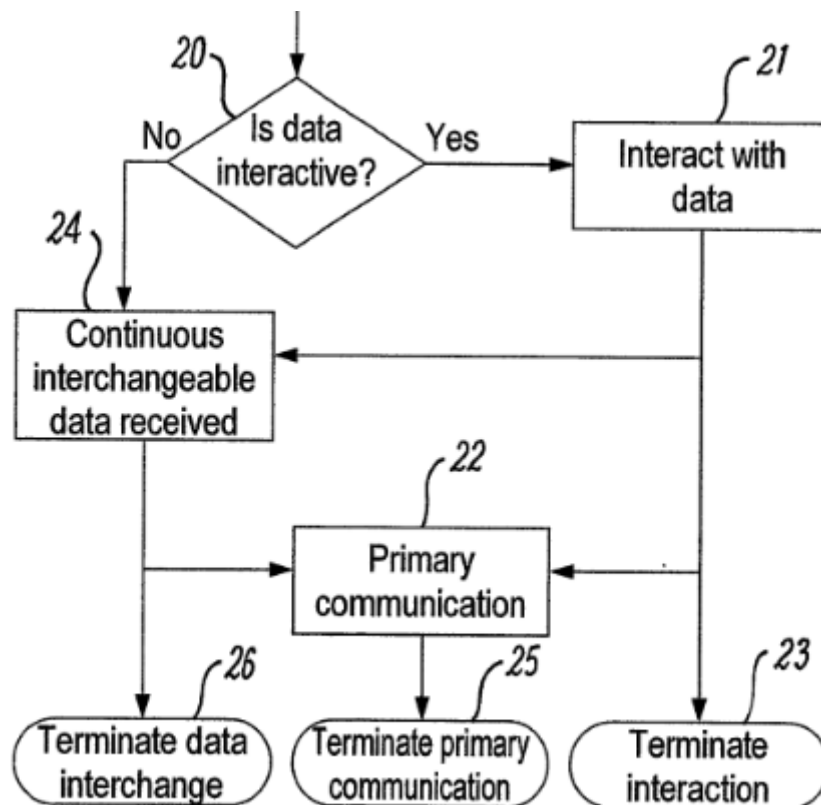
20
Is data interactive?
No
Yes
21
Interact with data
24
Continuous interchangeable data received
22
Primary communication
26
25
23
Terminate data interchange
Terminate primary communication
Terminate interaction